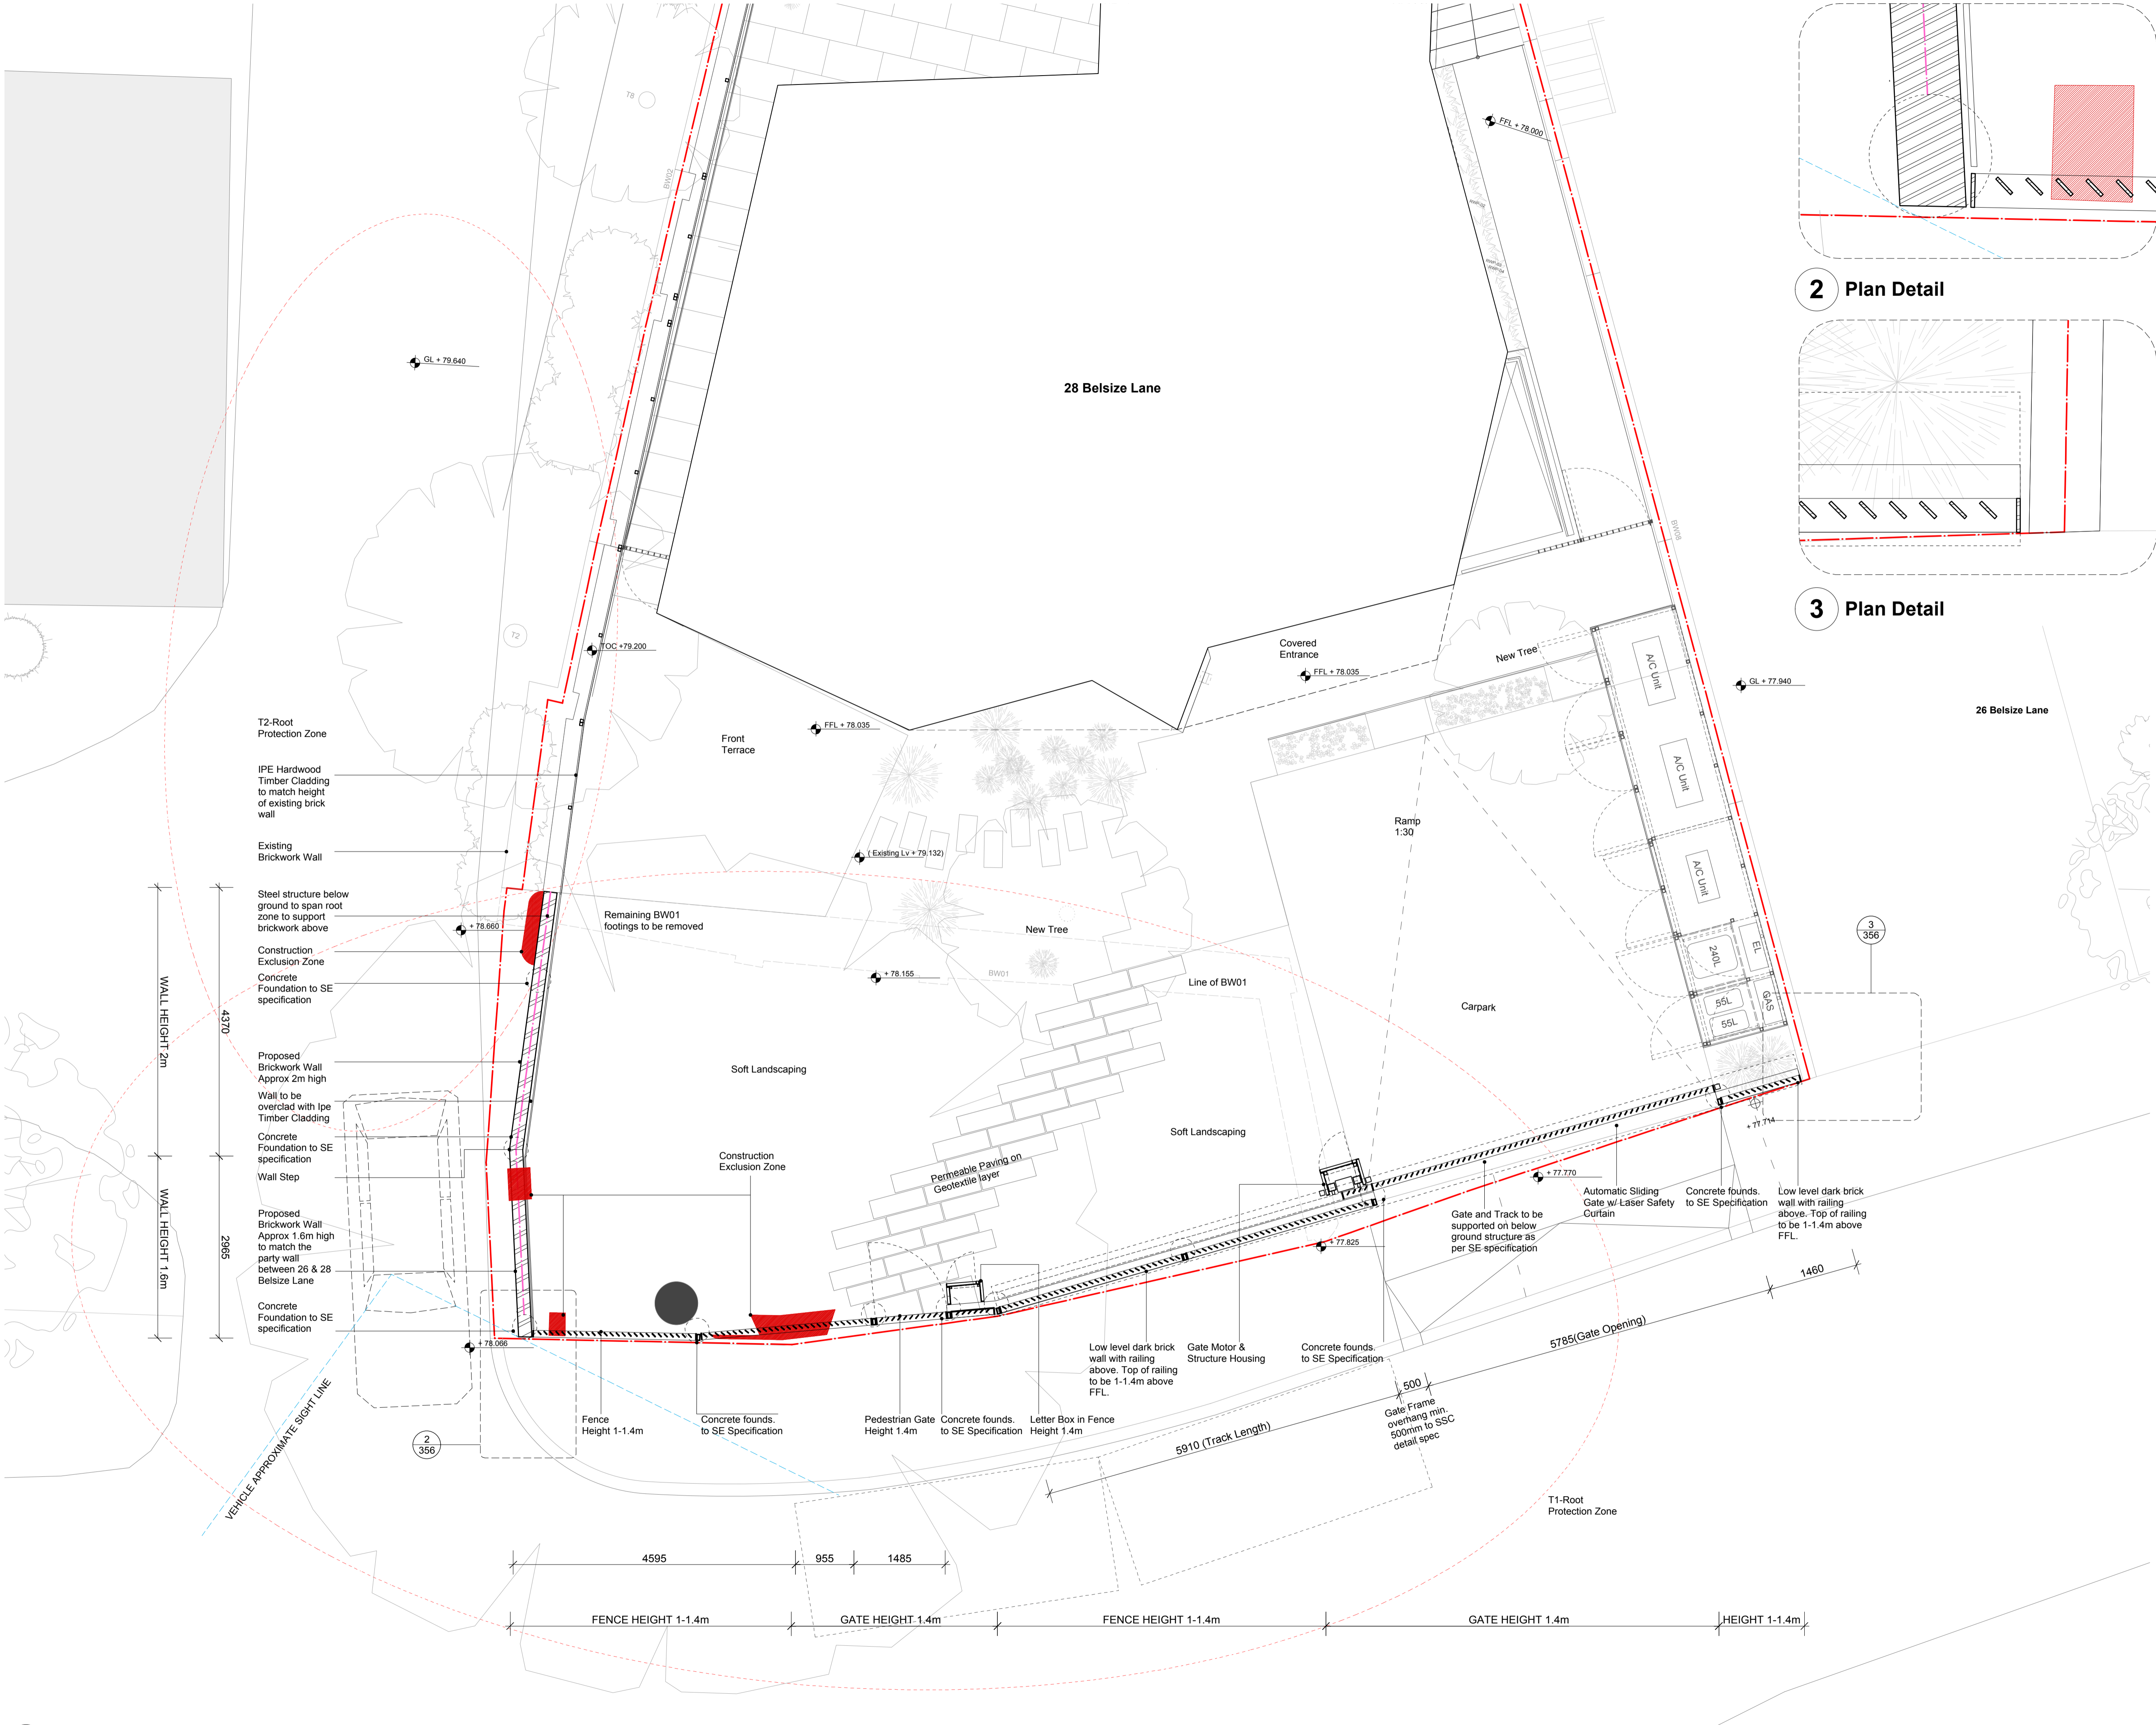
2 Plan Detail

3 Plan Detail

T8

BW02

FFL + 78.000

GL + 79.640

28 Belsize Lane

T2

TOC +79.200

Covered Entrance

FFL + 78.035

New Tree

GL + 77.940

26 Belsize Lane

T2-Root Protection Zone

IPE Hardwood Timber Cladding to match height of existing brick wall

Existing Brickwork Wall

FFL + 78.035

Front Terrace

A/C Unit

A/C Unit

A/C Unit

Ramp 1:30

( Existing Lv + 79.132)

Steel structure below ground to span root zone to support brickwork above

+ 78.660

Remaining BW01 footings to be removed

New Tree

Construction Exclusion Zone

Concrete Foundation to SE specification

+ 78.155

BW01

Line of BW01

240L

EL

55L

GAS

55L

Carpark

3
356

WALL HEIGHT 2m

4370

Proposed Brickwork Wall Approx 2m high

Soft Landscaping

Wall to be overclad with Ipe Timber Cladding

Concrete Foundation to SE specification

Wall Step

Construction Exclusion Zone

Soft Landscaping

Permeable Paving on Geotextile layer

+ 77.714

+ 77.770

Automatic Sliding Gate w/ Laser Safety Curtain

Concrete founds. to SE Specification

Low level dark brick wall with railing above. Top of railing to be 1-1.4m above FFL.

Gate and Track to be supported on below ground structure as per SE specification

+ 77.825

WALL HEIGHT 1.6m

2965

Proposed Brickwork Wall Approx 1.6m high to match the party wall between 26 & 28 Belsize Lane

1460

Concrete Foundation to SE specification

+ 78.066

Low level dark brick wall with railing above. Top of railing to be 1-1.4m above FFL.

Gate Motor & Structure Housing

Concrete founds. to SE Specification

5785(Gate Opening)

500

Gate Frame overhang min. 500mm to SSC detail spec

Fence Height 1-1.4m

Concrete founds. to SE Specification

Pedestrian Gate Height 1.4m

Concrete founds. to SE Specification

Letter Box in Fence Height 1.4m

5910 (Track Length)

2
356

VEHICLE APPROXIMATE SIGHT LINE

T1-Root Protection Zone

4595

955

1485

FENCE HEIGHT 1-1.4m

GATE HEIGHT 1.4m

FENCE HEIGHT 1-1.4m

GATE HEIGHT 1.4m

HEIGHT 1-1.4m